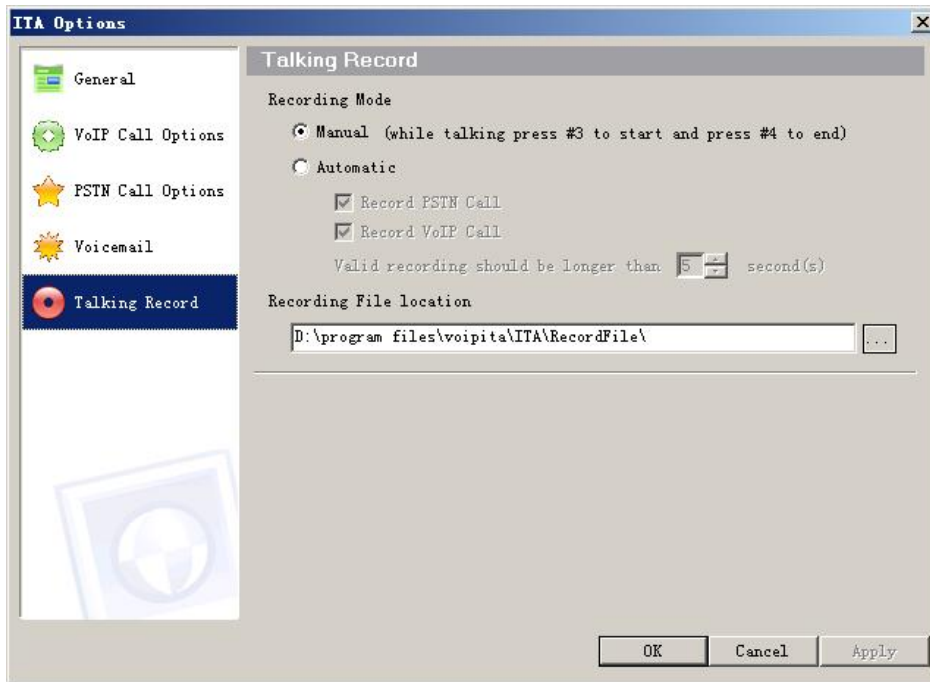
ITA Options

General

VoIP Call Options

PSTN Call Options

Voicemail

Talking Record

Talking Record

Recording Mode

Manual (while talking press #3 to start and press #4 to end)

Automatic

Record PSTN Call

Record VoIP Call

Valid recording should be longer than 5 second(s)

Recording File location

D:\program files\voipita\ITA\RecordFile\

...

OK

Cancel

Apply